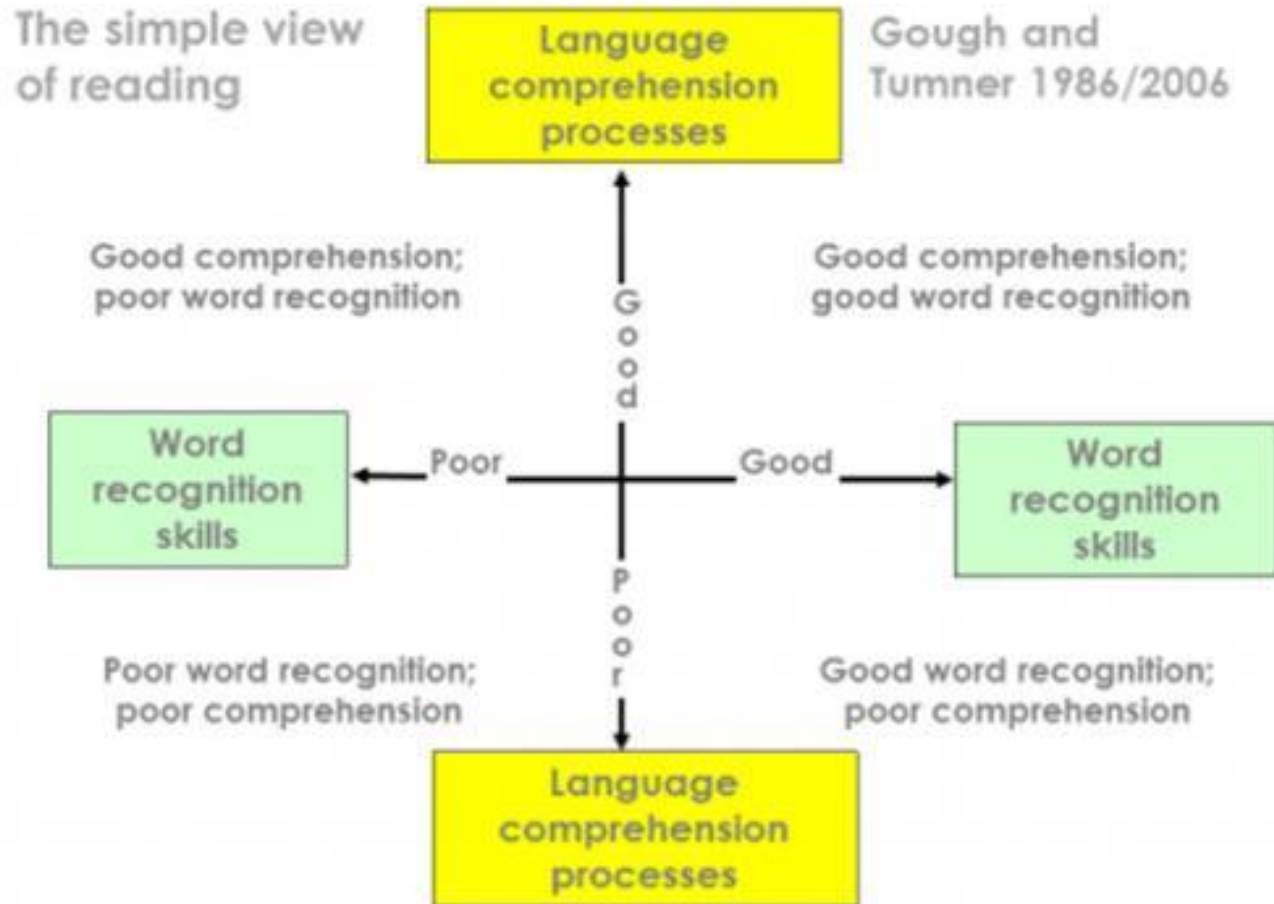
The simple view of reading

Language comprehension processes

Gough and Tumner 1986/2006

Good comprehension; poor word recognition

Good comprehension; good word recognition

Good

Word recognition skills

Poor

Good

Word recognition skills

Poor

Poor word recognition; poor comprehension

Good word recognition; poor comprehension

Language comprehension processes